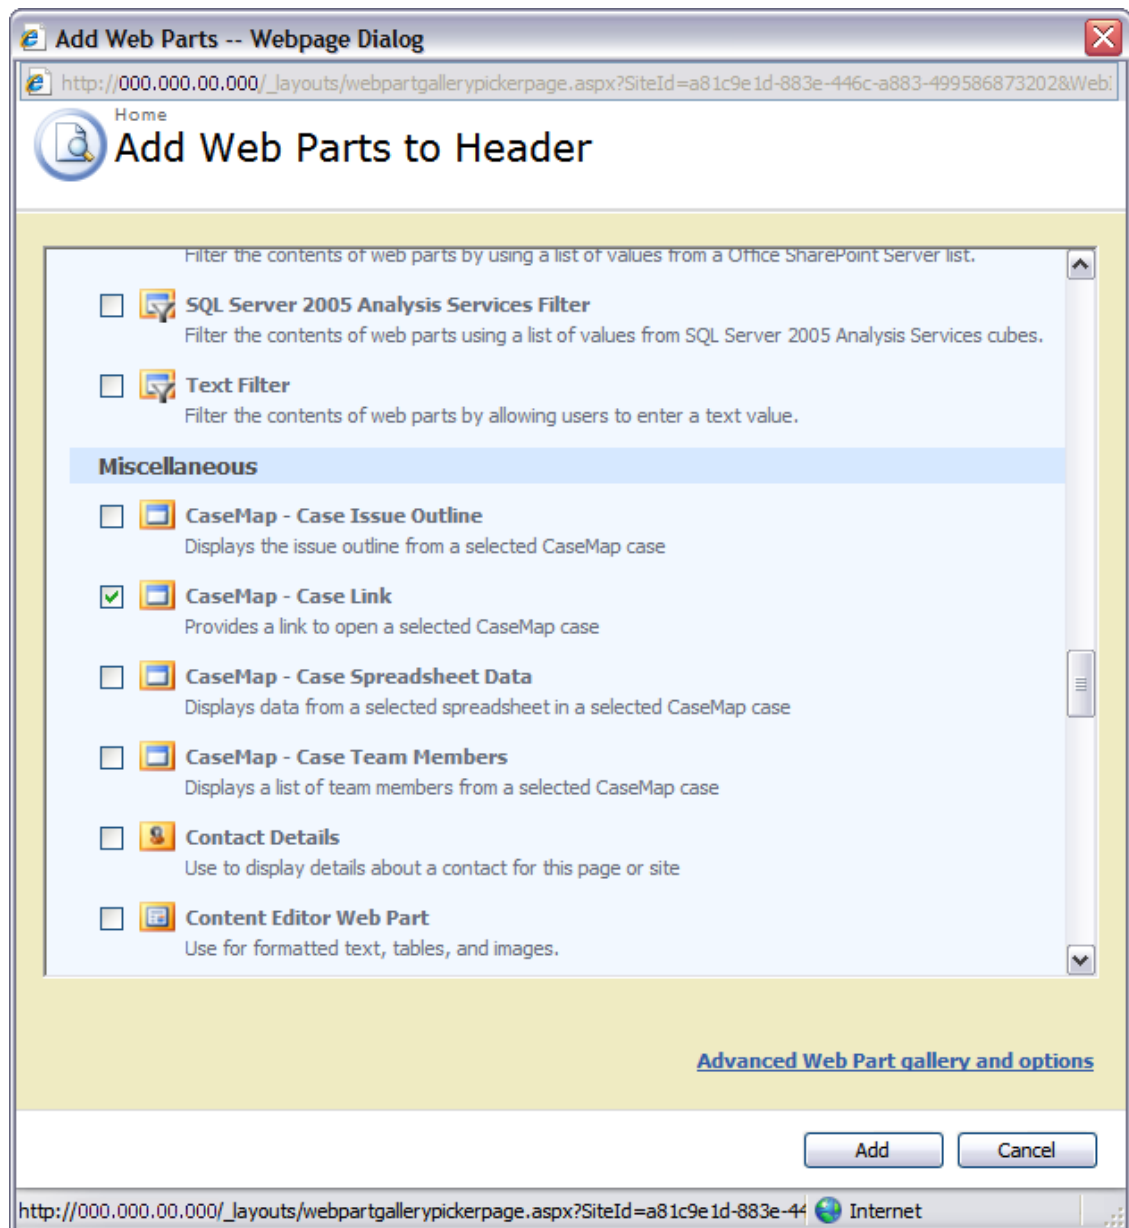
Add Web Parts -- Webpage Dialog

http://000.000.00.000/_layouts/webpartgallerypickerpage.aspx?SiteId=a81c9e1d-883e-446c-a883-499586873202&Web

Home
Add Web Parts to Header

Filter the contents of web parts by using a list of values from a Office SharePoint Server list.

SQL Server 2005 Analysis Services Filter
Filter the contents of web parts using a list of values from SQL Server 2005 Analysis Services cubes.

Text Filter
Filter the contents of web parts by allowing users to enter a text value.

Miscellaneous

CaseMap - Case Issue Outline
Displays the issue outline from a selected CaseMap case

CaseMap - Case Link
Provides a link to open a selected CaseMap case

CaseMap - Case Spreadsheet Data
Displays data from a selected spreadsheet in a selected CaseMap case

CaseMap - Case Team Members
Displays a list of team members from a selected CaseMap case

Contact Details
Use to display details about a contact for this page or site

Content Editor Web Part
Use for formatted text, tables, and images.

Advanced Web Part gallery and options

Add Cancel

http://000.000.00.000/_layouts/webpartgallerypickerpage.aspx?SiteId=a81c9e1d-883e-44 Internet